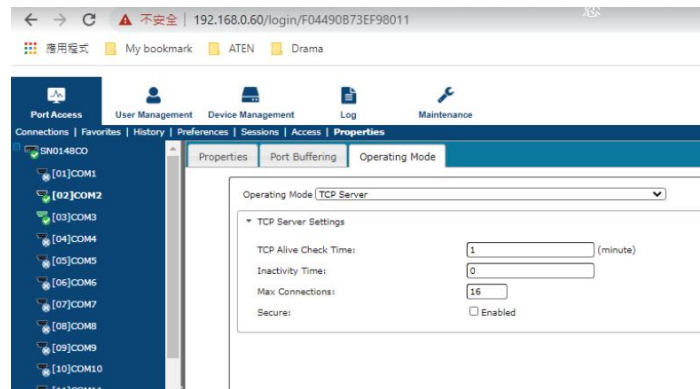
不安全 | 192.168.0.60/login/F04490B73EF98011

應用程式 My bookmark ATEN Drama

Port Access User Management Device Management Log Maintenance

Connections | Favorites | History | Preferences | Sessions | Access | Properties

SN0148CO
[01]COM1
[02]COM2
[03]COM3
[04]COM4
[05]COM5
[06]COM6
[07]COM7
[08]COM8
[09]COM9
[10]COM10
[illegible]

Properties Port Buffering Operating Mode

Operating Mode TCP Server

TCP Server Settings

TCP Alive Check Time: 1 (minute)

Inactivity Time: 0

Max Connections: 16

Secure: Enabled